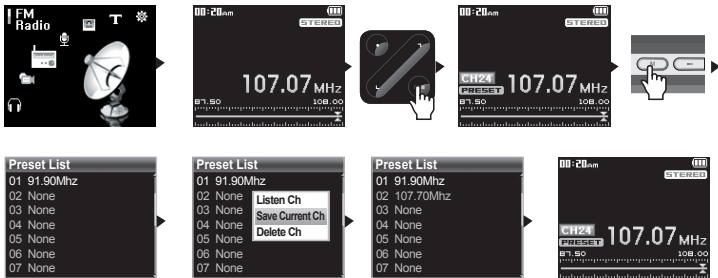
FM Radio

T

00:20am
STEREO
107.07MHz
87.50
108.00

00:20am
STEREO
CH24
PRESET
107.07MHz
87.50
108.00

Preset List
01 91.90Mhz
02 None
03 None
04 None
05 None
06 None
07 None

Preset List
01 91.90Mhz
02 None
03 None
04 None
05 None
06 None
07 None
Listen Ch
Save Current Ch
Delete Ch

Preset List
01 91.90Mhz
02 107.70Mhz
03 None
04 None
05 None
06 None
07 None

00:20am
STEREO
CH24
PRESET
107.07MHz
87.50
108.00